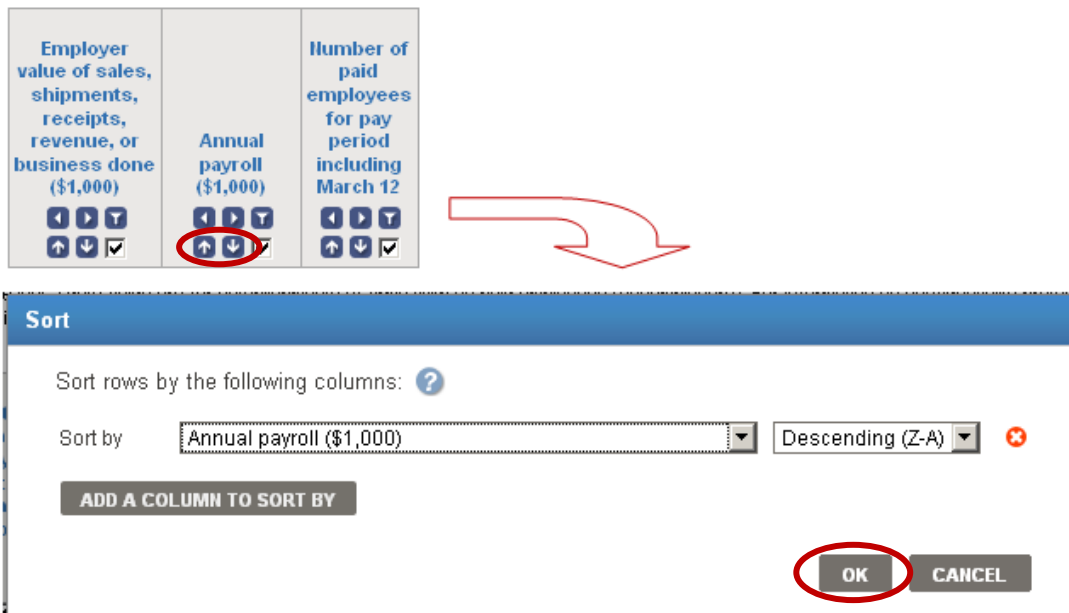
| Employer value of sales, shipments, receipts, revenue, or business done ($1,000) | Annual payroll ($1,000) | Number of paid employees for pay period including March 12 |
|---|---|---|

Sort

Sort rows by the following columns: ?

Sort by Annual payroll ($1,000) Descending (Z-A)

ADD A COLUMN TO SORT BY

OK CANCEL